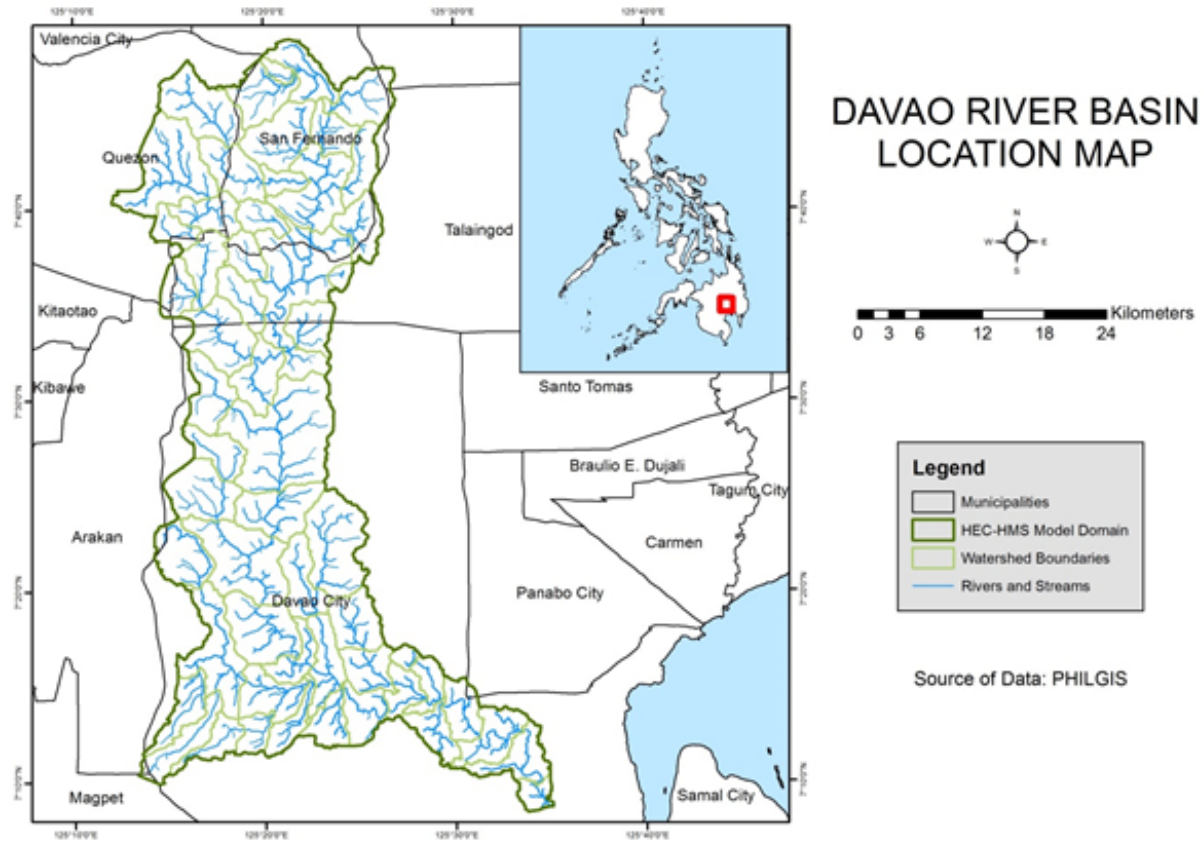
125°10'0"E
125°20'0"E
125°30'0"E
125°40'0"E

Valencia City
Quezon
San Fernando
Talaingod
Kitaotao
Kibawe
Santo Tomas
Braulio E. Dujali
Tagum City
Carmen
Arakan
Davao City
Panabo City
Magpet
Samal City

7°40'0"N
7°30'0"N
7°20'0"N
7°10'0"N

DAVAO RIVER BASIN LOCATION MAP

N
W
E
S

Kilometers
0 3 6 12 18 24

Legend
Municipalities
HEC-HMS Model Domain
Watershed Boundaries
Rivers and Streams

Source of Data: PHILGIS